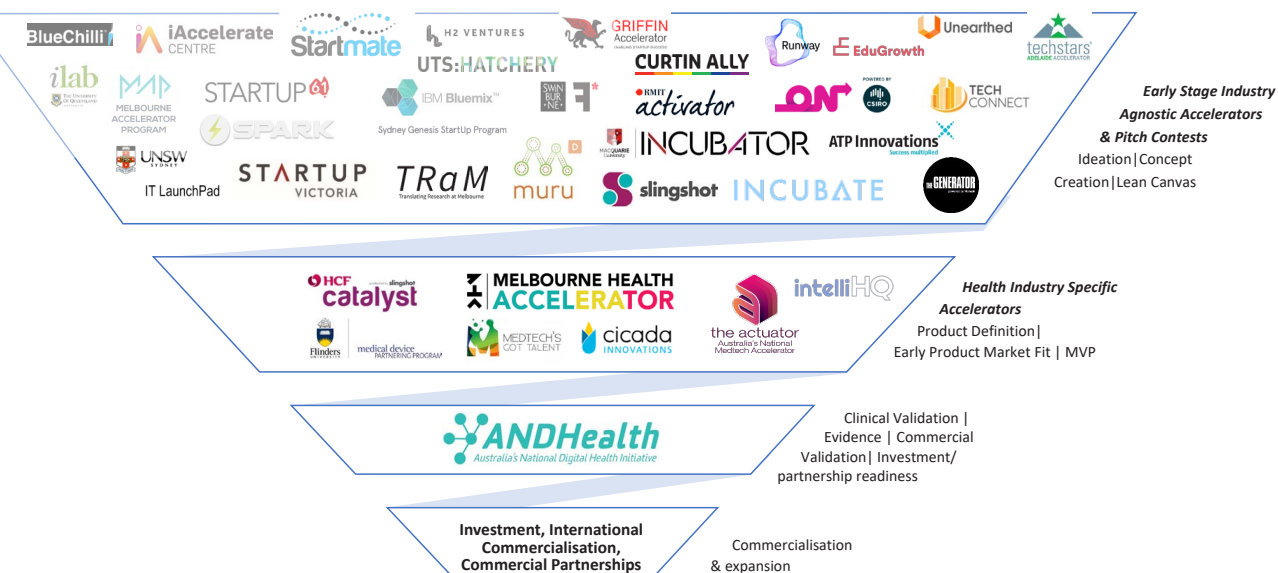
BlueChilli
iAccelerate CENTRE
Startmate
H2 VENTURES
GRIFFIN Accelerator
Runway
Unearthed
techstars ADELAIDE ACCELERATOR
ilab THE UNIVERSITY OF QUEENSLAND
MAP MELBOURNE ACCELERATOR PROGRAM
STARTUP 61
UTS:HATCHERY
IBM Bluemix
SWIN BUR NE
F*
CURTIN ALLY
EduGrowth
ON POWERED BY CSIRO
TECH CONNECT
RMIT activator
SPARK
Sydney Genesis StartUp Program
MACQUARIE University
INCUBATOR
ATP Innovations Success multiplied
UNSW SYDNEY
IT LaunchPad
STARTUP VICTORIA
TRaM Translating Research at Melbourne
muru D
slingshot
INCUBATE
THE GENERATOR

Early Stage Industry Agnostic Accelerators & Pitch Contests
Ideation|Concept Creation|Lean Canvas

HCF catalyst powered by slingshot
MELBOURNE HEALTH ACCELERATOR
the actuator Australia's National Medtech Accelerator
intelliHQ
Flinders UNIVERSITY
medical device PARTNERING PROGRAM
MEDTECH'S GOT TALENT
cicada INNOVATIONS

Health Industry Specific Accelerators
Product Definition| Early Product Market Fit | MVP

ANDHealth Australia's National Digital Health Initiative

Clinical Validation | Evidence | Commercial Validation| Investment/ partnership readiness

Investment, International Commercialisation, Commercial Partnerships

Commercialisation & expansion